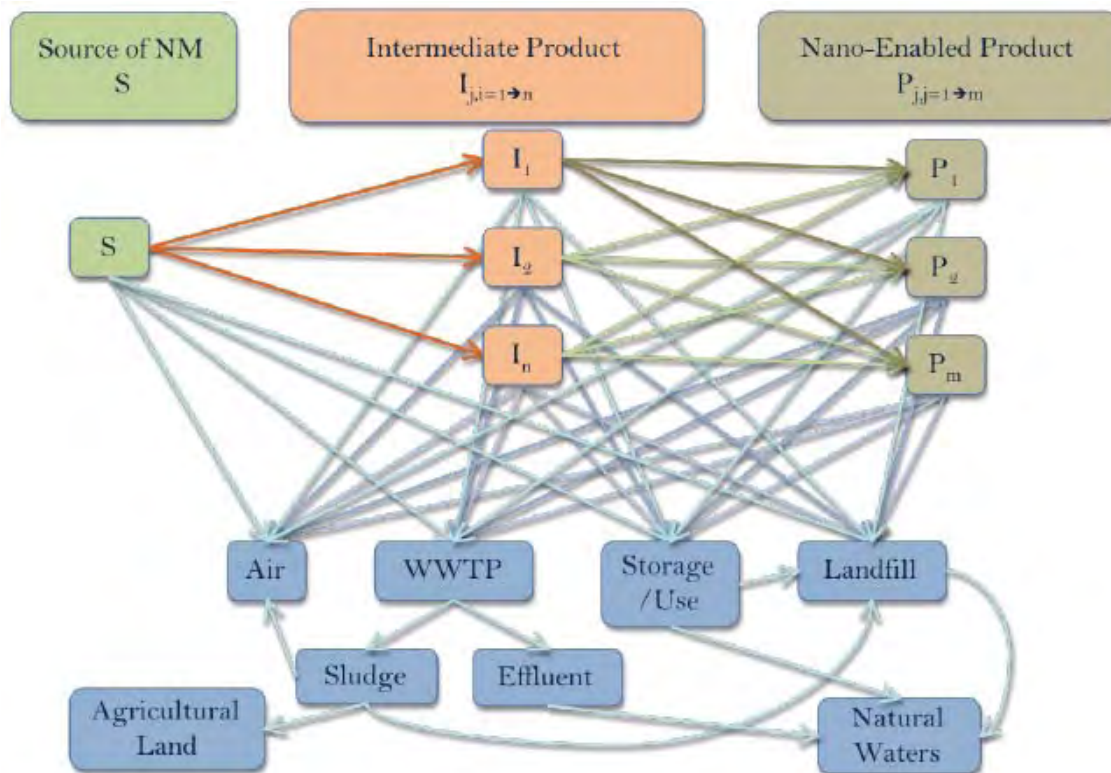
Source of NM
S

Intermediate Product
$I_{j,i=1\rightarrow n}$

Nano-Enabled Product
$P_{j,j=1\rightarrow m}$

$I_1$

$I_2$

$I_n$

S

$P_1$

$P_2$

$P_m$

Air

WWTP

Storage /Use

Landfill

Sludge

Effluent

Agricultural Land

Natural Waters